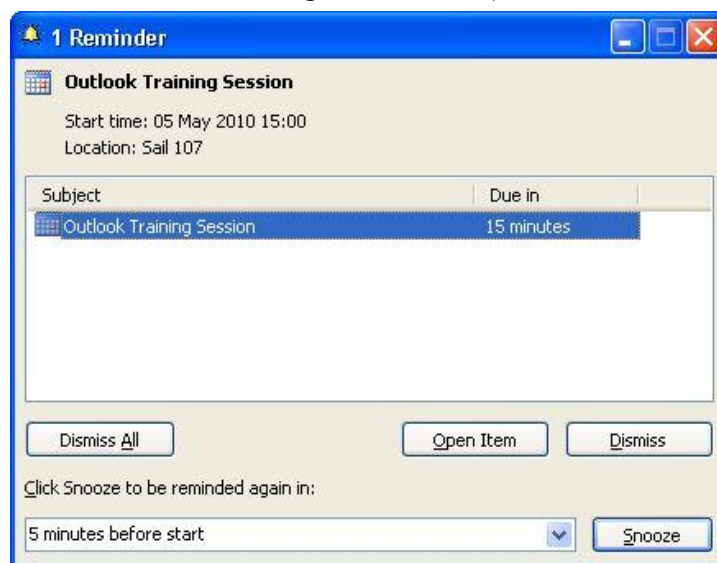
1 Reminder

Outlook Training Session

Start time: 05 May 2010 15:00
Location: Sail 107

| Subject | Due in |
|---|---|
| Outlook Training Session | 15 minutes |

Dismiss All

Open Item

Dismiss

Click Snooze to be reminded again in:

5 minutes before start

Snooze